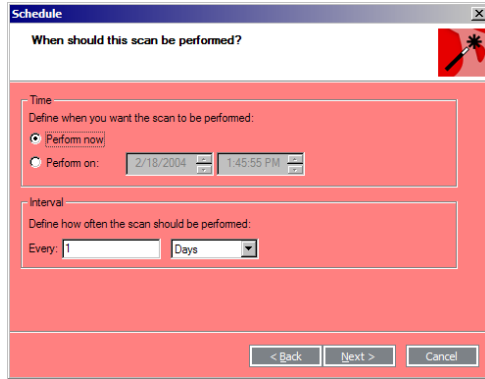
Schedule

When should this scan be performed?

Time

Define when you want the scan to be performed:

Perform now

Perform on: 2/18/2004 1:45:55 PM

Interval

Define how often the scan should be performed:

Every: 1 Days

< Back Next > Cancel